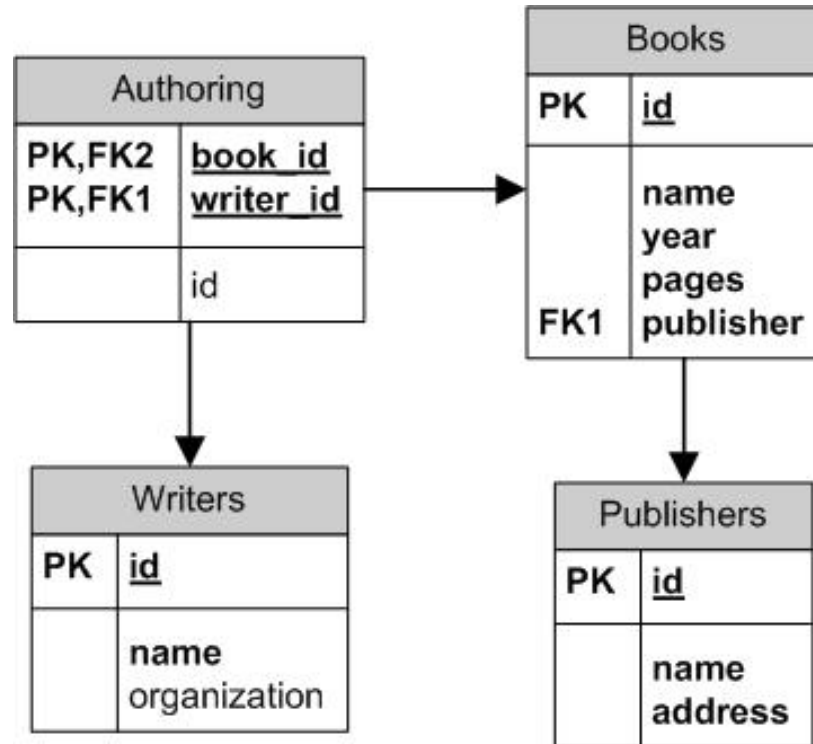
Authoring

| | |
|---|---|
| PK,FK2<br>PK,FK1 | book_id<br>writer_id |
| | id |

Books

| | |
|---|---|
| PK | id |
| <br><br><br>FK1 | name<br>year<br>pages<br>publisher |

Writers

| | |
|---|---|
| PK | id |
| | name<br>organization |

Publishers

| | |
|---|---|
| PK | id |
| | name<br>address |